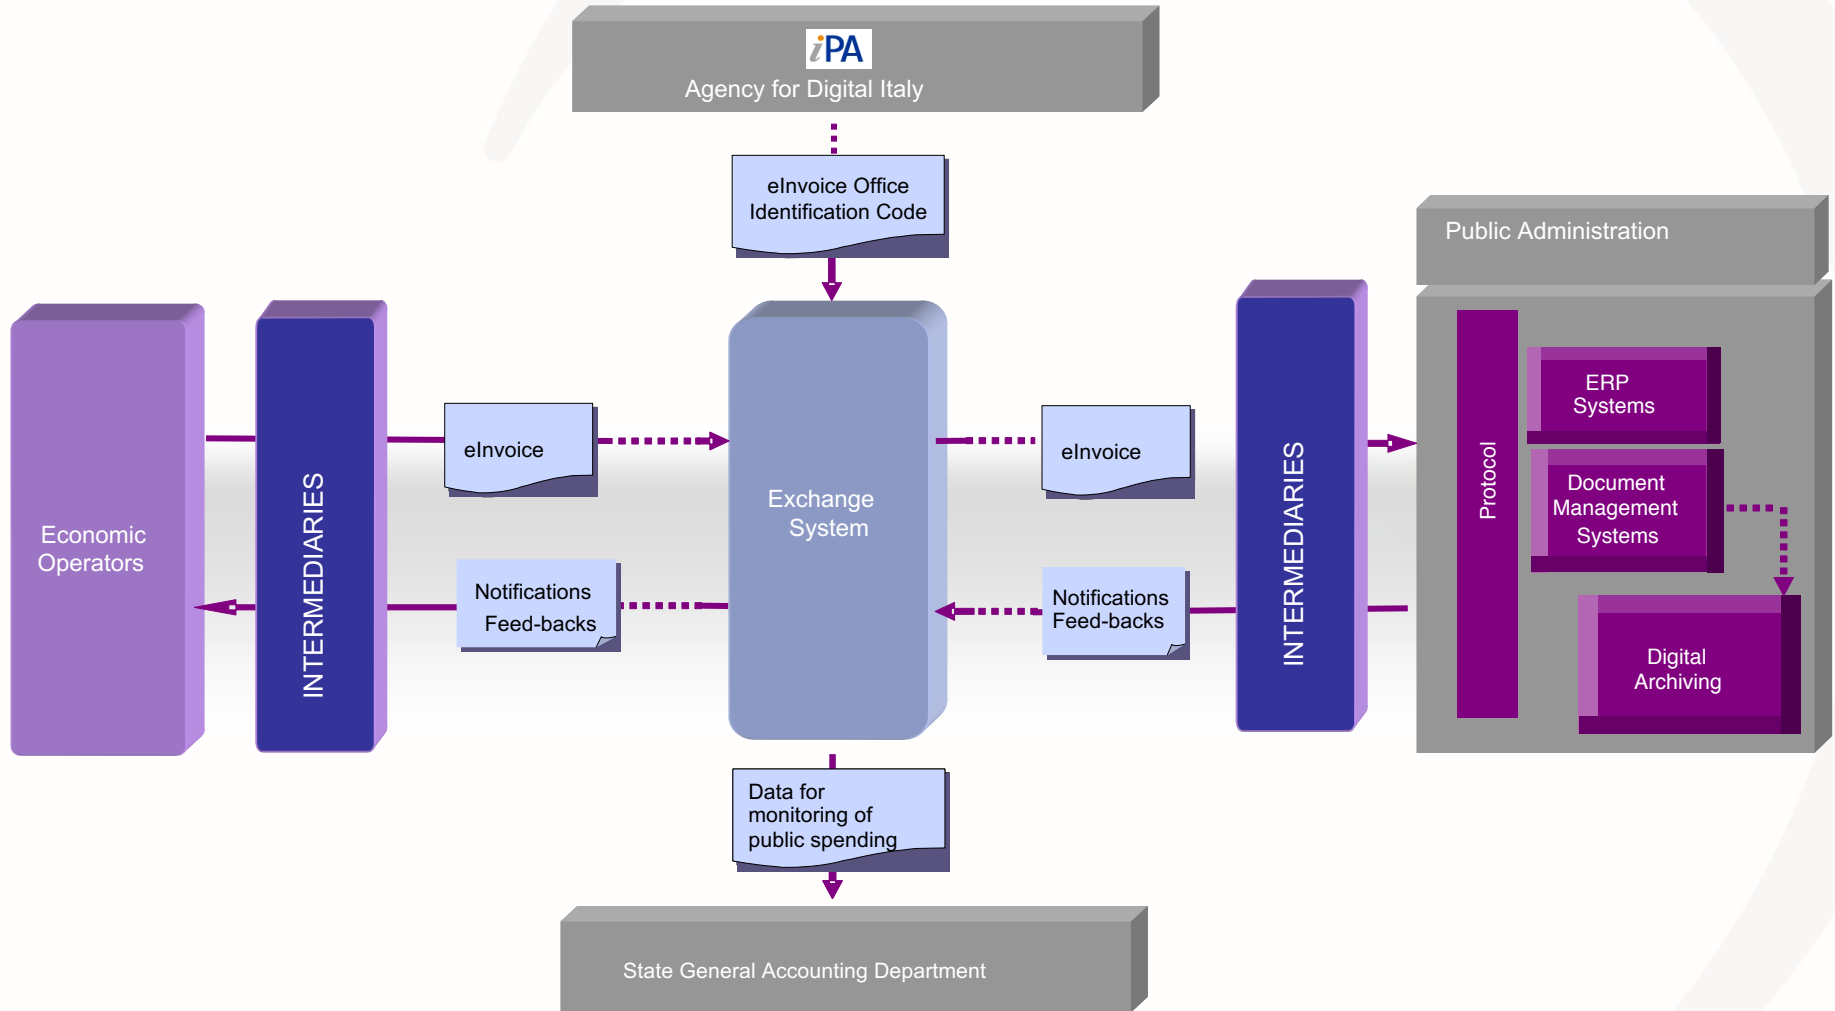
iPA
Agency for Digital Italy

eInvoice Office Identification Code

Public Administration

Economic Operators

INTERMEDIARIES

eInvoice

Notifications Feed-backs

Exchange System

eInvoice

Notifications Feed-backs

INTERMEDIARIES

Protocol

ERP Systems

Document Management Systems

Digital Archiving

Data for monitoring of public spending

State General Accounting Department